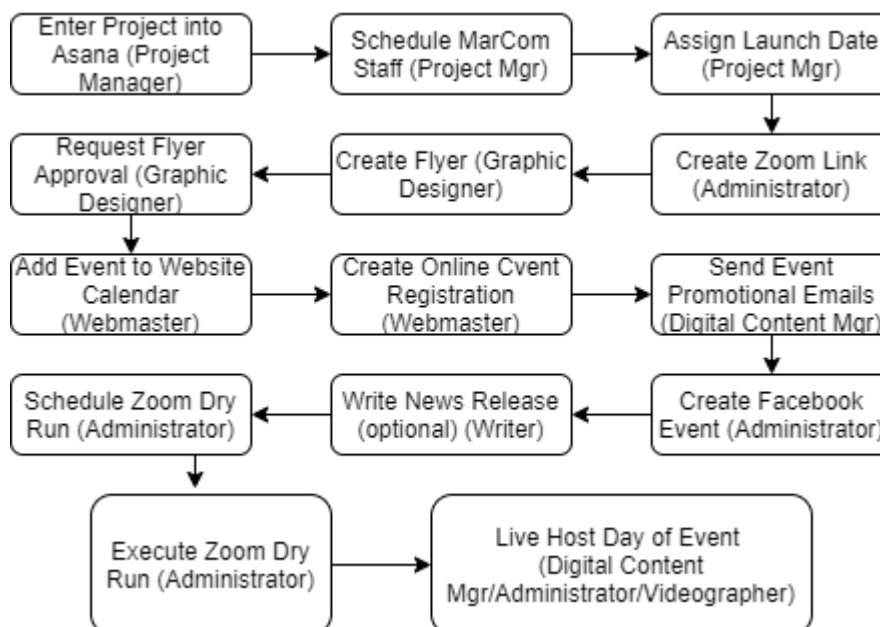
Enter Project into Asana (Project Manager)

Schedule MarCom Staff (Project Mgr)

Assign Launch Date (Project Mgr)

Create Zoom Link (Administrator)

Create Flyer (Graphic Designer)

Request Flyer Approval (Graphic Designer)

Add Event to Website Calendar (Webmaster)

Create Online Cvent Registration (Webmaster)

Send Event Promotional Emails (Digital Content Mgr)

Create Facebook Event (Administrator)

Write News Release (optional) (Writer)

Schedule Zoom Dry Run (Administrator)

Execute Zoom Dry Run (Administrator)

Live Host Day of Event (Digital Content Mgr/Administrator/Videographer)